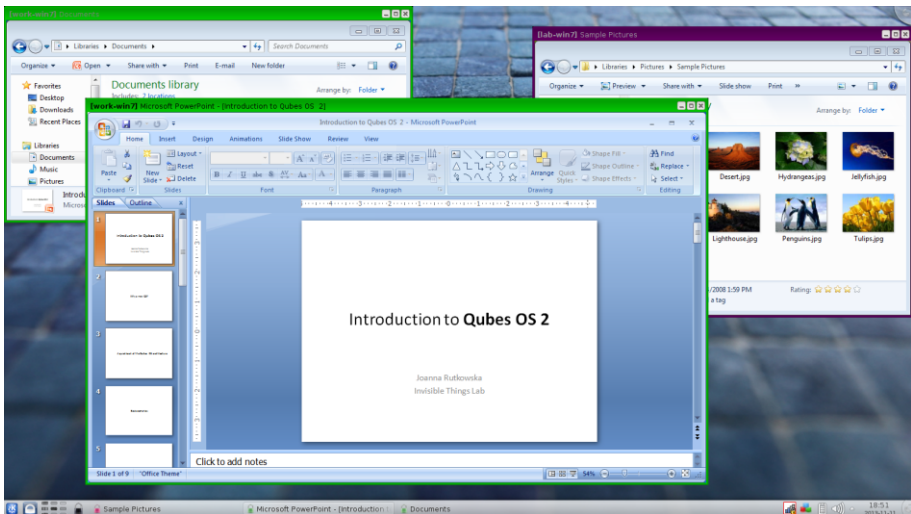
[work-win7] Documents

Libraries ▸ Documents ▸

Search Documents

Organize ▾ Open ▾ Share with ▾ Print E-mail New folder

Favorites
Desktop
Downloads
Recent Places

Libraries
Documents
Music
Pictures

Documents library
Includes: 2 locations

Arrange by: Folder ▾

Introd
Micros

[lab-win7] Sample Pictures

Libraries ▸ Pictures ▸ Sample Pictures ▸

Organize ▾ Preview ▾ Share with ▾ Slide show Print

Arrange by: Folder ▾

Desert.jpg
Hydrangeas.jpg
Jellyfish.jpg
Lighthouse.jpg
Penguins.jpg
Tulips.jpg

/2008 1:59 PM
a tag
Rating:

[work-win7] Microsoft PowerPoint - [Introduction to Qubes OS 2]

Introduction to Qubes OS 2 - Microsoft PowerPoint

Home Insert Design Animations Slide Show Review View

Paste
New Slide
Layout
Reset
Delete
Clipboard
Slides
Font
Paragraph
Drawing
Editing
Arrange
Quick Styles
Shape Fill
Shape Outline
Shape Effects
Find
Replace
Select

Slides Outline

Introduction to Qubes OS 2

Introduction to **Qubes OS 2**

Joanna Rutkowska
Invisible Things Lab

Click to add notes

Slide 1 of 9 "Office Theme" 54%

Sample Pictures
Microsoft PowerPoint - [Introduction t
Documents
18:51